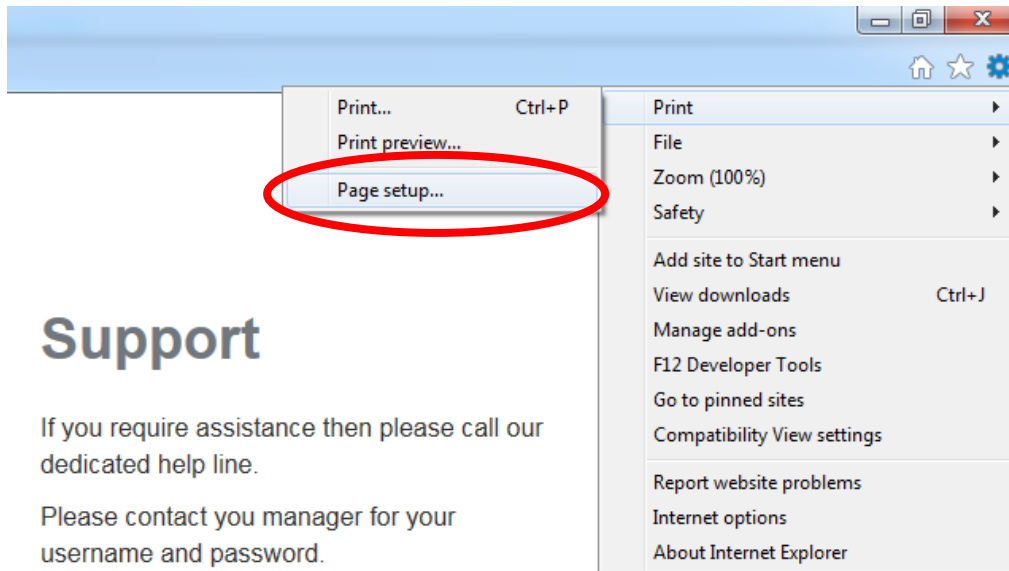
Print... Ctrl+P
Print preview...
Page setup...

Print
File
Zoom (100%)
Safety
Add site to Start menu
View downloads Ctrl+J
Manage add-ons
F12 Developer Tools
Go to pinned sites
Compatibility View settings
Report website problems
Internet options
About Internet Explorer

Support

If you require assistance then please call our dedicated help line.

Please contact you manager for your username and password.